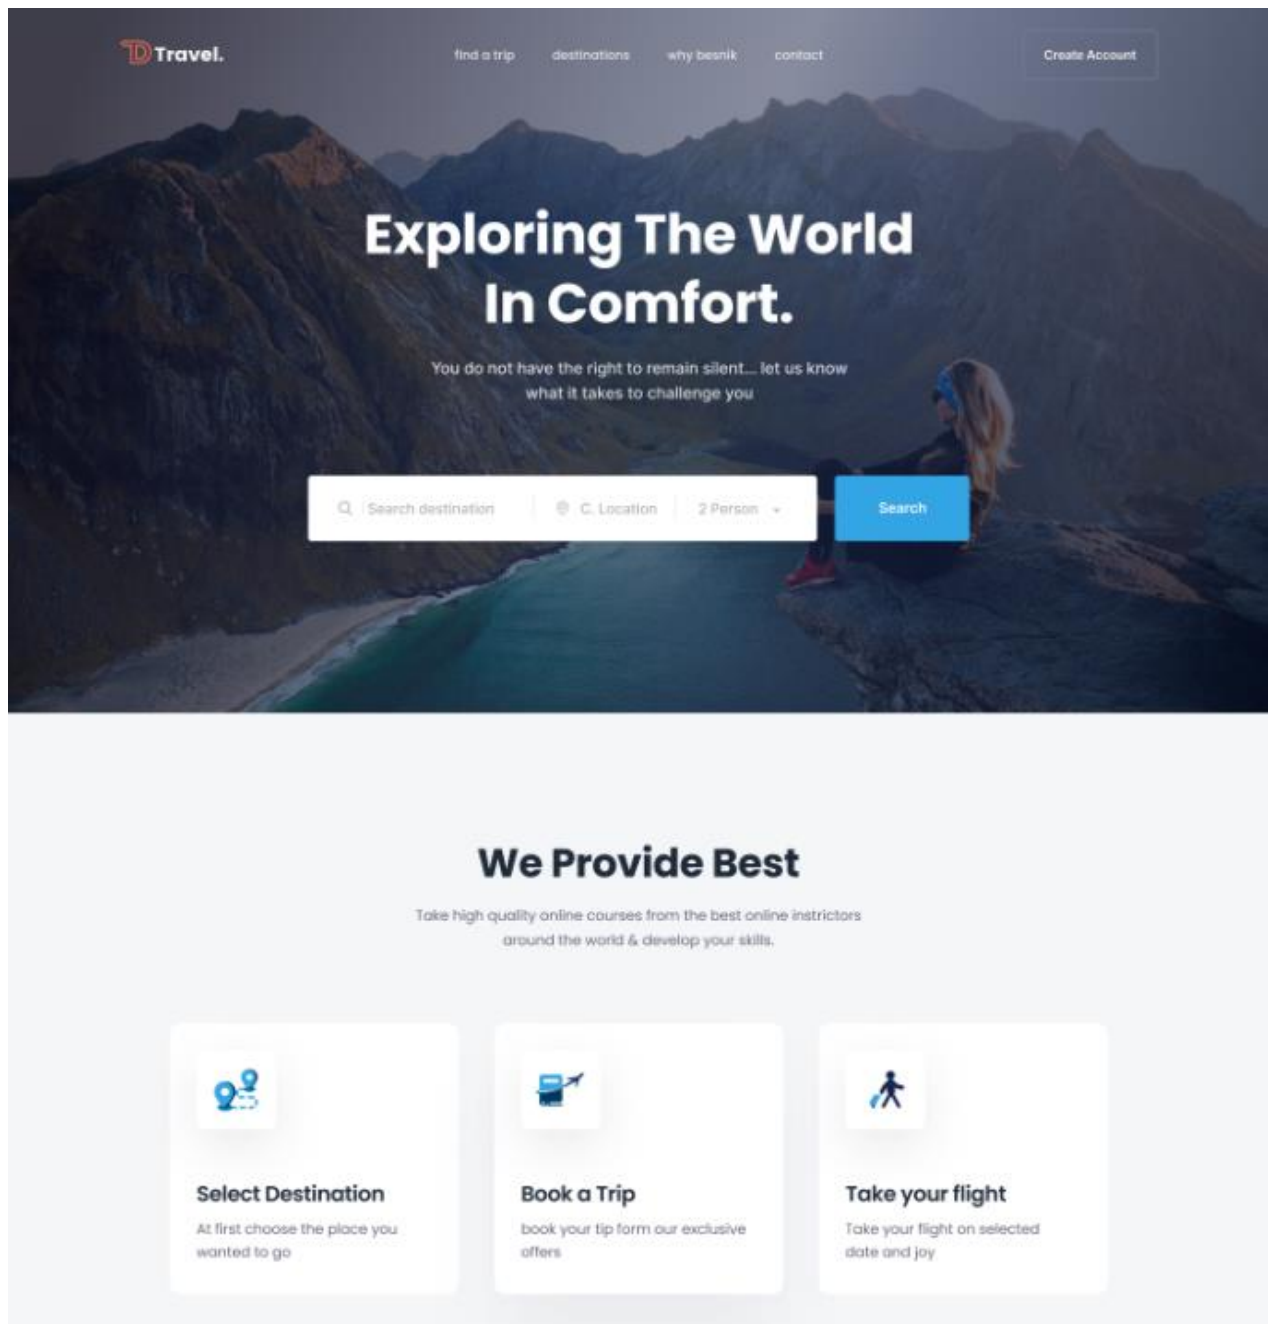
D Travel.

find a trip destinations why besnik contact

Create Account

Exploring The World In Comfort.

You do not have the right to remain silent... let us know what it takes to challenge you

Search destination C. Location 2 Person

Search

We Provide Best

Take high quality online courses from the best online instrictors around the world & develop your skills.

Select Destination

At first choose the place you wanted to go

Book a Trip

book your tip form our exclusive offers

Take your flight

Take your flight on selected date and joy